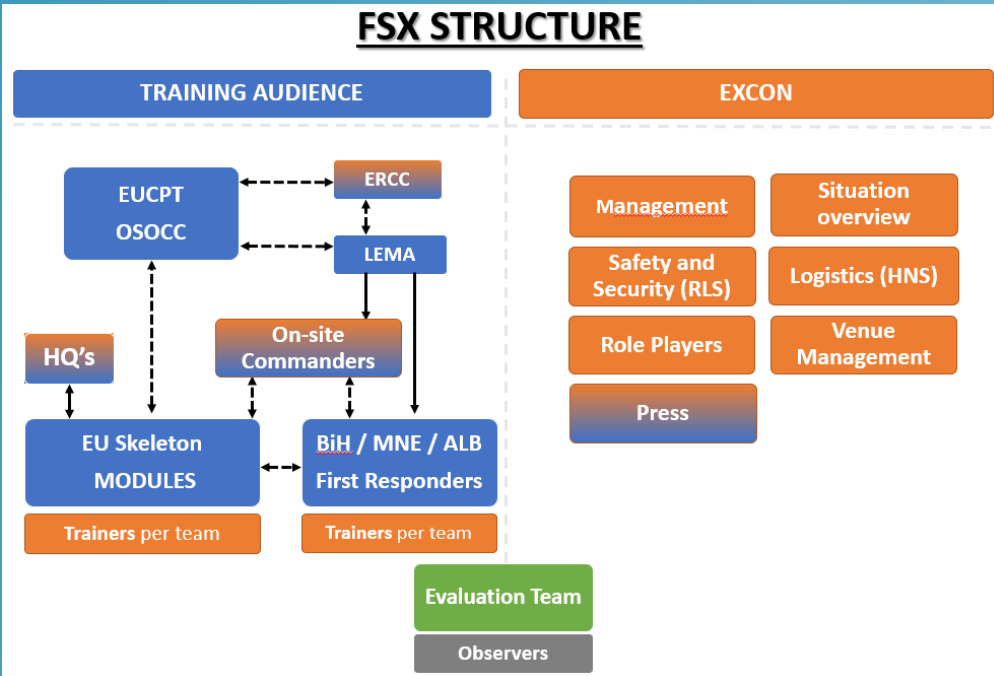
FSX STRUCTURE

TRAINING AUDIENCE

EXCON

EUCPT
OSOCC

ERCC

LEMA

HQ's

On-site Commanders

EU Skeleton
MODULES

BiH / MNE / ALB
First Responders

Trainers per team

Trainers per team

Management

Situation overview

Safety and Security (RLS)

Logistics (HNS)

Role Players

Venue Management

Press

Evaluation Team

Observers